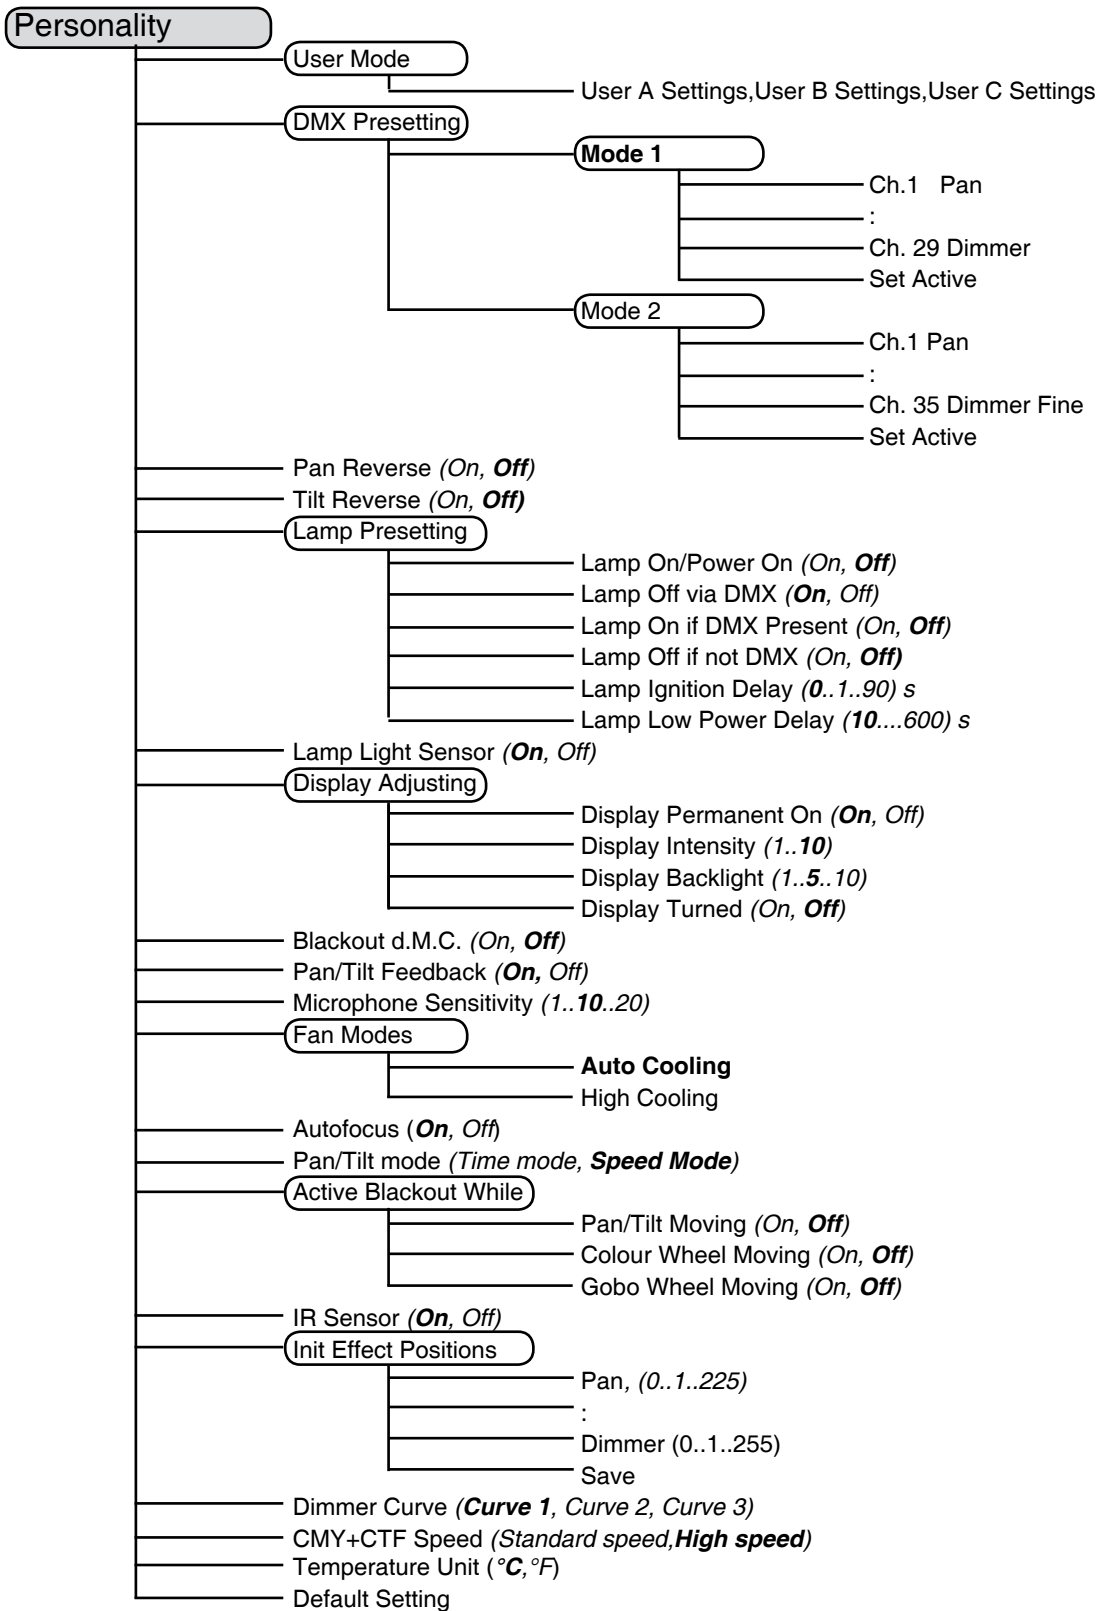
Personality
User Mode
User A Settings,User B Settings,User C Settings
DMX Presetting
Mode 1
Ch.1 Pan
:
Ch. 29 Dimmer
Set Active
Mode 2
Ch.1 Pan
:
Ch. 35 Dimmer Fine
Set Active
Pan Reverse (On, Off)
Tilt Reverse (On, Off)
Lamp Presetting
Lamp On/Power On (On, Off)
Lamp Off via DMX (On, Off)
Lamp On if DMX Present (On, Off)
Lamp Off if not DMX (On, Off)
Lamp Ignition Delay (0..1..90) s
Lamp Low Power Delay (10....600) s
Lamp Light Sensor (On, Off)
Display Adjusting
Display Permanent On (On, Off)
Display Intensity (1..10)
Display Backlight (1..5..10)
Display Turned (On, Off)
Blackout d.M.C. (On, Off)
Pan/Tilt Feedback (On, Off)
Microphone Sensitivity (1..10..20)
Fan Modes
Auto Cooling
High Cooling
Autofocus (On, Off)
Pan/Tilt mode (Time mode, Speed Mode)
Active Blackout While
Pan/Tilt Moving (On, Off)
Colour Wheel Moving (On, Off)
Gobo Wheel Moving (On, Off)
IR Sensor (On, Off)
Init Effect Positions
Pan, (0..1..225)
:
Dimmer (0..1..255)
Save
Dimmer Curve (Curve 1, Curve 2, Curve 3)
CMY+CTF Speed (Standard speed,High speed)
Temperature Unit (°C,°F)
Default Setting